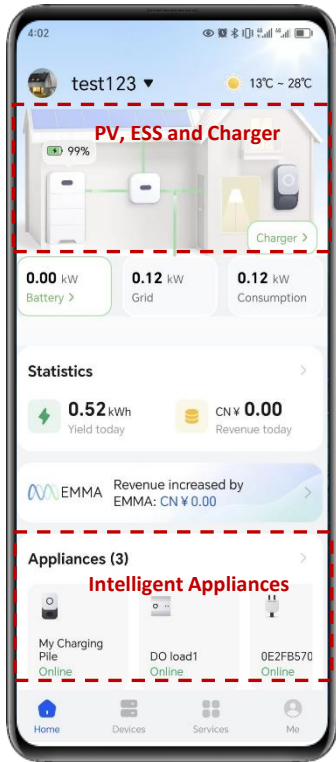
4:02

test123 ▾

13℃ ~ 28℃

PV, ESS and Charger

99%

Charger >

0.00 kW
Battery >

0.12 kW
Grid

0.12 kW
Consumption

Statistics >

0.52 kWh
Yield today

CN ¥ 0.00
Revenue today

EMMA
Revenue increased by EMMA: CN ¥ 0.00 >

Appliances (3) >

Intelligent Appliances

My Charging Pile
Online

DO load1
Online

0E2FB570
Online

Home
Devices
Services
Me